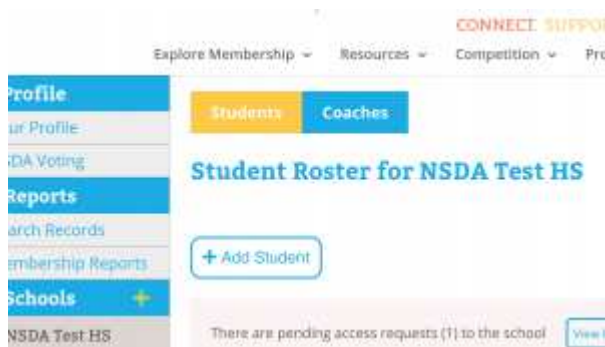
CONNECT SUPPO

Explore Membership ⌄ Resources ⌄ Competition ⌄ Pr

Profile
ur Profile
SDA Voting
Reports
arch Records
mbership Reports
Schools +
NSDA Test HS

Students Coaches

Student Roster for NSDA Test HS

+ Add Student

There are pending access requests (1) to the school View